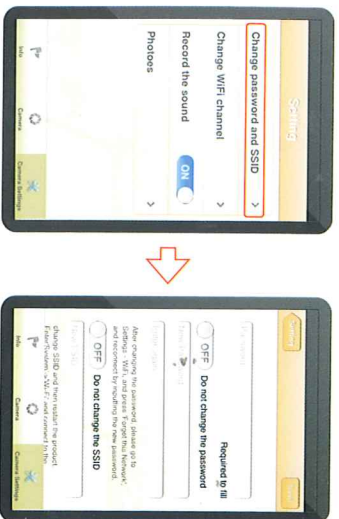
Setting

Change password and SSID

Change WiFi channel

Record the sound

ON

Photoes

Info

Camera

Camera Settings

Setting

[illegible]

Required to fill

OFF

Do not change the password

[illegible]

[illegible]

After changing the password, please go to Settings - Wi-Fi, and press "Forget this Network", and reconnect by inputting the new password.

OFF

Do not change the SSID

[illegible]

change SSID and then restart the product. Enter System → Wi-Fi and connect to the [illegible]

Info

Camera

Camera Settings